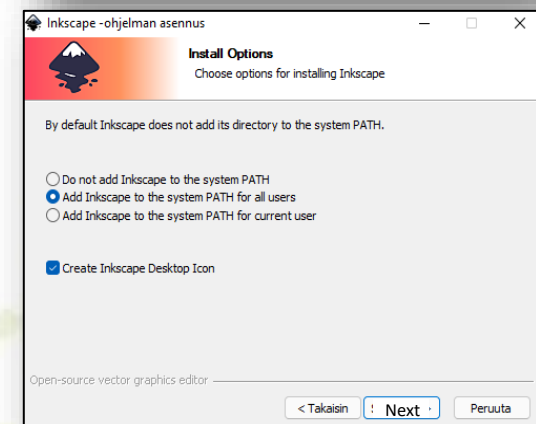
Inkscape -ohjelman asennus

Install Options
Choose options for installing Inkscape

By default Inkscape does not add its directory to the system PATH.

Do not add Inkscape to the system PATH
Add Inkscape to the system PATH for all users
Add Inkscape to the system PATH for current user

Create Inkscape Desktop Icon

Open-source vector graphics editor

< Takaisin
Next
Peruuta